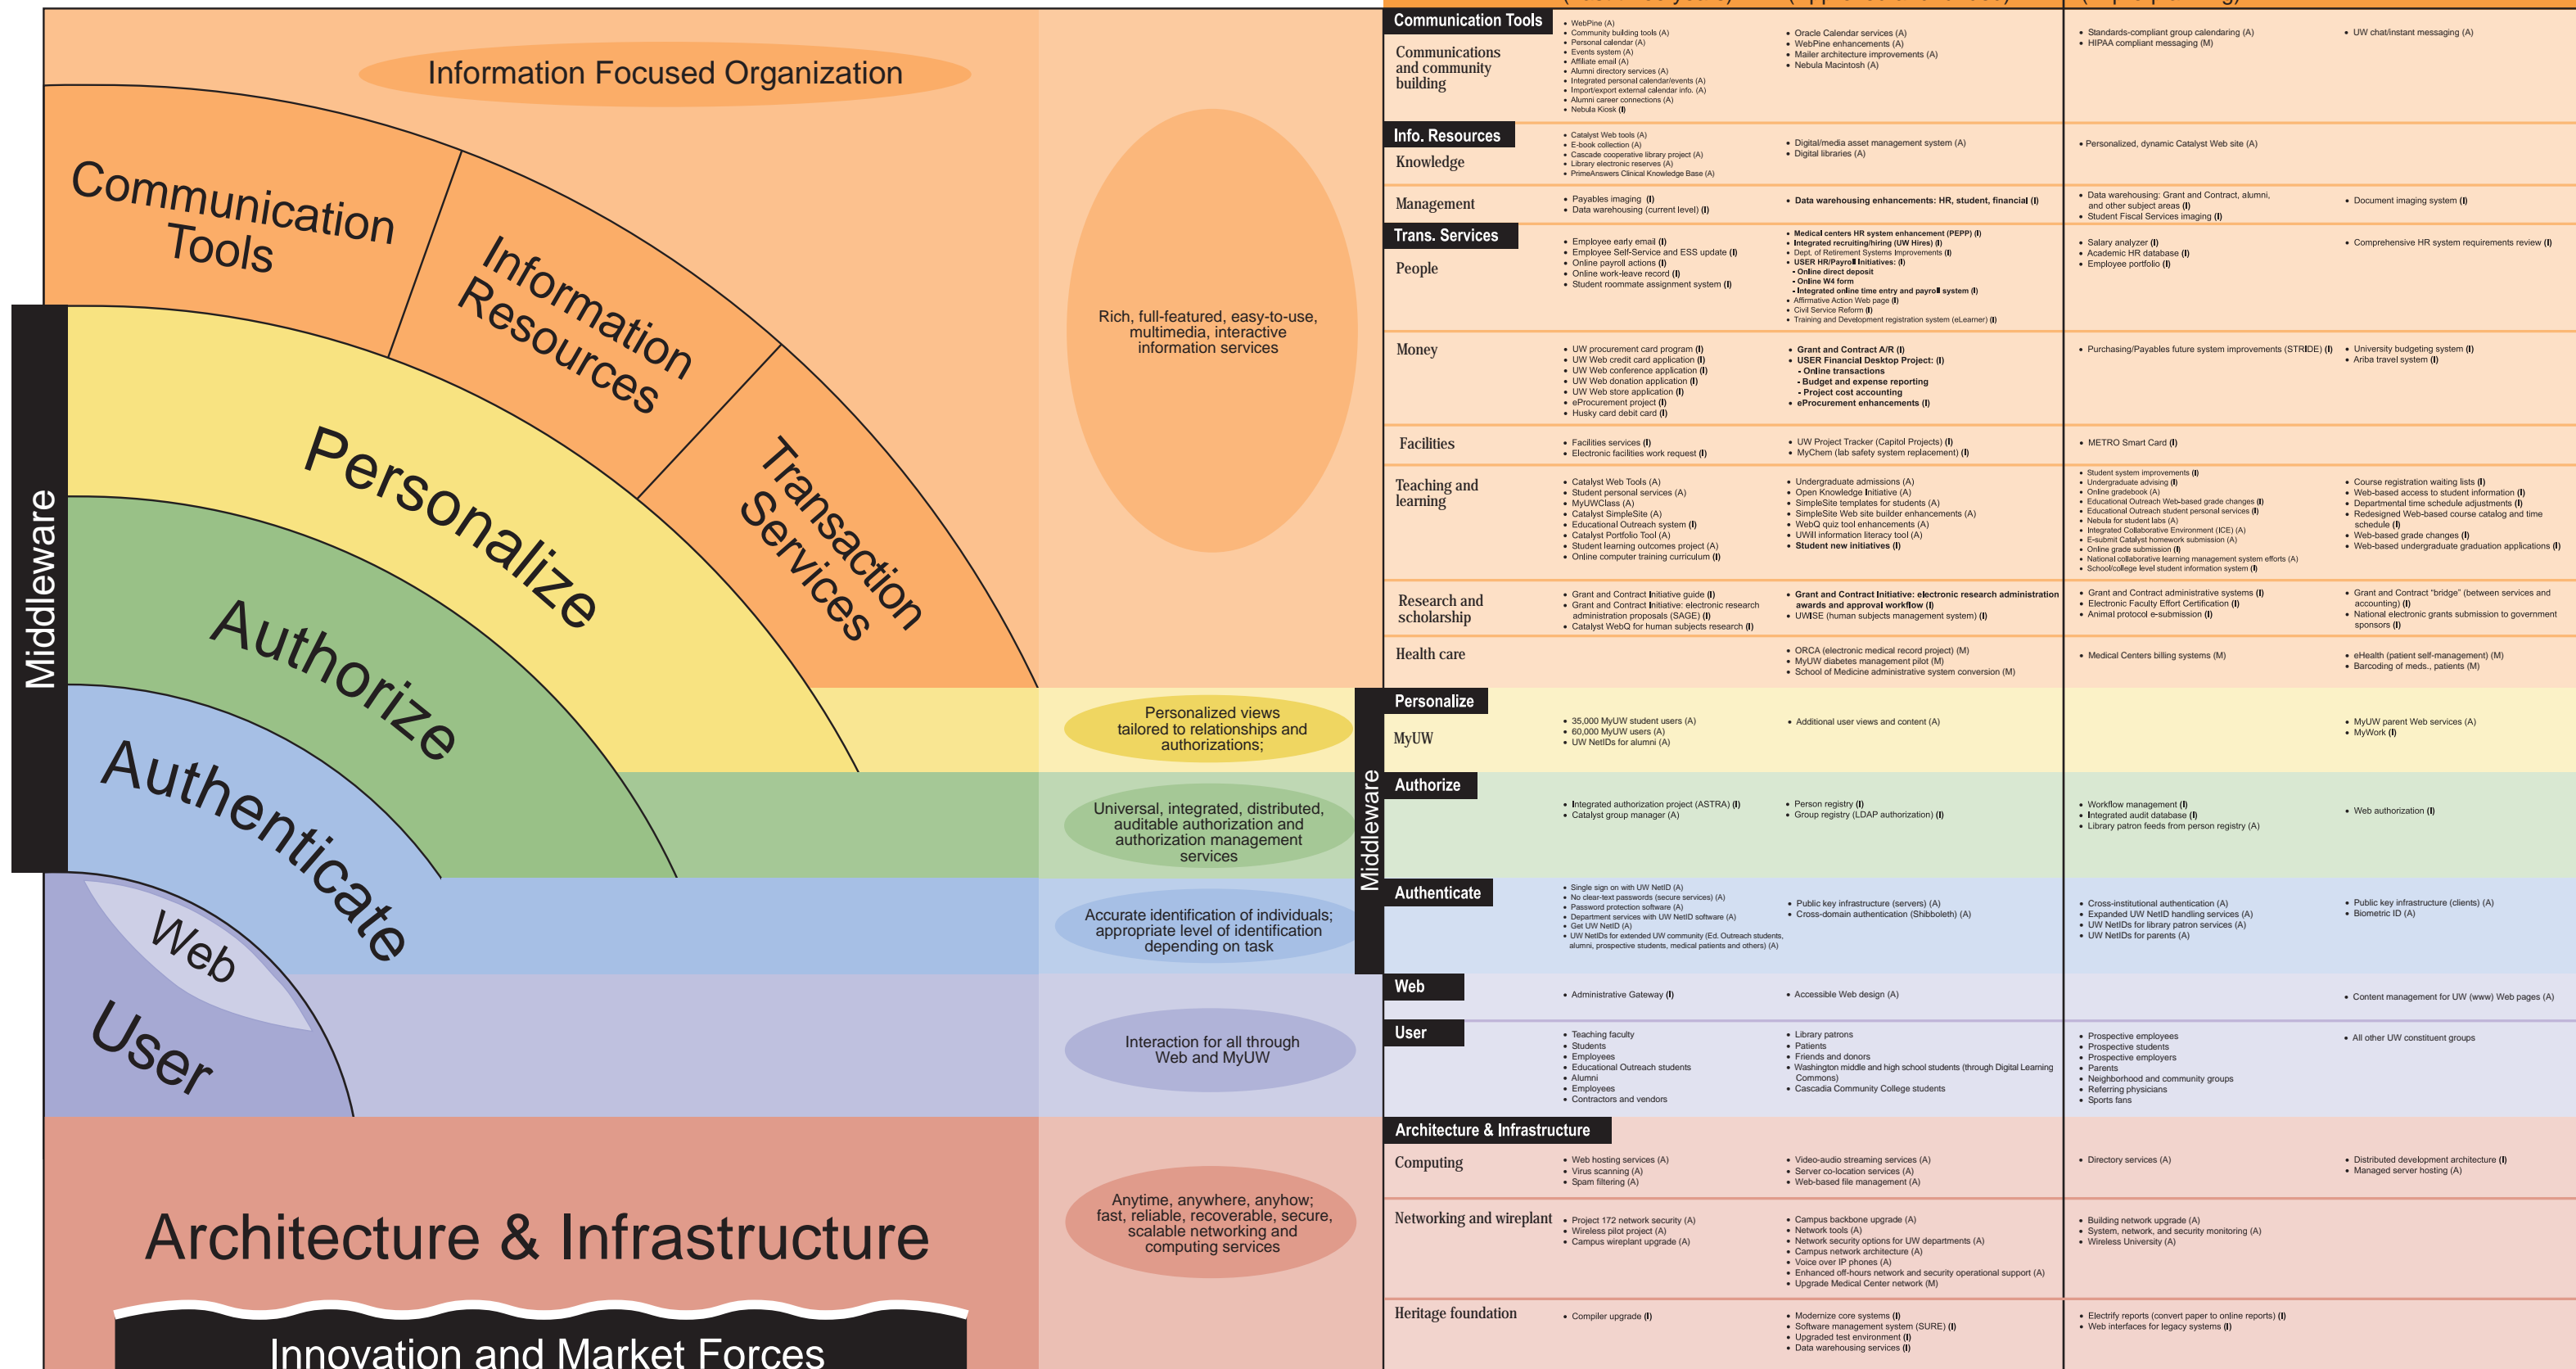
Information Focused Organization

Communication Tools

Information Resources

Transaction Services

Personalize

Authorize

Authenticate

Web

User

Middleware

Rich, full-featured, easy-to-use, multimedia, interactive information services

Personalized views tailored to relationships and authorizations;

Universal, integrated, distributed, auditable authorization and authorization management services

Accurate identification of individuals; appropriate level of identification depending on task

Interaction for all through Web and MyUW

Architecture & Infrastructure

Anytime, anywhere, anyhow; fast, reliable, recoverable, secure, scalable networking and computing services

Innovation and Market Forces

Communication Tools

Communications and community building

- WebPine (A)
- Community building tools (A)
- Personal calendar (A)
- Events system (A)
- Affiliate email (A)
- Alumni directory services (A)
- Integrated personal calendar/events (A)
- Import/export external calendar info. (A)
- Alumni career connections (A)
- Nebula Kiosk (I)

- Oracle Calendar services (A)
- WebPine enhancements (A)
- Mailer architecture improvements (A)
- Nebula Macintosh (A)

- Standards-compliant group calendaring (A)
- HIPAA compliant messaging (M)

- UW chat/instant messaging (A)

Info. Resources

Knowledge

- Catalyst Web tools (A)
- E-book collection (A)
- Cascade cooperative library project (A)
- Library electronic reserves (A)
- PrimeAnswers Clinical Knowledge Base (A)

- Digital/media asset management system (A)
- Digital libraries (A)

- Personalized, dynamic Catalyst Web site (A)

Management

- Payables imaging (I)
- Data warehousing (current level) (I)

- Data warehousing enhancements: HR, student, financial (I)

- Data warehousing: Grant and Contract, alumni, and other subject areas (I)
- Student Fiscal Services imaging (I)

- Document imaging system (I)

Trans. Services

People

- Employee early email (I)
- Employee Self-Service and ESS update (I)
- Online payroll actions (I)
- Online work-leave record (I)
- Student roommate assignment system (I)

- Medical centers HR system enhancement (PEPP) (I)
- Integrated recruiting/hiring (UW Hires) (I)
- Dept. of Retirement Systems Improvements (I)
- USER HR/Payroll Initiatives: (I)
  - Online direct deposit
  - Online W4 form
  - Integrated online time entry and payroll system (I)
- Affirmative Action Web page (I)
- Civil Service Reform (I)
- Training and Development registration system (eLearner) (I)

- Salary analyzer (I)
- Academic HR database (I)
- Employee portfolio (I)

- Comprehensive HR system requirements review (I)

Money

- UW procurement card program (I)
- UW Web credit card application (I)
- UW Web conference application (I)
- UW Web donation application (I)
- UW Web store application (I)
- eProcurement project (I)
- Husky card debit card (I)

- Grant and Contract A/R (I)
- USER Financial Desktop Project: (I)
  - Online transactions
  - Budget and expense reporting
  - Project cost accounting
- eProcurement enhancements (I)

- Purchasing/Payables future system improvements (STRIDE) (I)

- University budgeting system (I)
- Ariba travel system (I)

Facilities

- Facilities services (I)
- Electronic facilities work request (I)

- UW Project Tracker (Capitol Projects) (I)
- MyChem (lab safety system replacement) (I)

- METRO Smart Card (I)

Teaching and learning

- Catalyst Web Tools (A)
- Student personal services (A)
- MyUWClass (A)
- Catalyst SimpleSite (A)
- Educational Outreach system (I)
- Catalyst Portfolio Tool (A)
- Student learning outcomes project (A)
- Online computer training curriculum (I)

- Undergraduate admissions (A)
- Open Knowledge Initiative (A)
- SimpleSite templates for students (A)
- SimpleSite Web site builder enhancements (A)
- WebQ quiz tool enhancements (A)
- UWill information literacy tool (A)
- Student new initiatives (I)

- Student system improvements (I)
- Undergraduate advising (I)
- Online gradebook (A)
- Educational Outreach Web-based grade changes (I)
- Educational Outreach student personal services (I)
- Nebula for student labs (A)
- Integrated Collaborative Environment (ICE) (A)
- E-submit Catalyst homework submission (A)
- Online grade submission (I)
- National collaborative learning management system efforts (A)
- School/college level student information system (I)

- Course registration waiting lists (I)
- Web-based access to student information (I)
- Departmental time schedule adjustments (I)
- Redesigned Web-based course catalog and time schedule (I)
- Web-based grade changes (I)
- Web-based undergraduate graduation applications (I)

Research and scholarship

- Grant and Contract Initiative guide (I)
- Grant and Contract Initiative: electronic research administration proposals (SAGE) (I)
- Catalyst WebQ for human subjects research (I)

- Grant and Contract Initiative: electronic research administration awards and approval workflow (I)
- UWISE (human subjects management system) (I)

- Grant and Contract administrative systems (I)
- Electronic Faculty Effort Certification (I)
- Animal protocol e-submission (I)

- Grant and Contract "bridge" (between services and accounting) (I)
- National electronic grants submission to government sponsors (I)

Health care

- ORCA (electronic medical record project) (M)
- MyUW diabetes management pilot (M)
- School of Medicine administrative system conversion (M)

- Medical Centers billing systems (M)

- eHealth (patient self-management) (M)
- Barcoding of meds., patients (M)

Middleware

Personalize

MyUW

- 35,000 MyUW student users (A)
- 60,000 MyUW users (A)
- UW NetIDs for alumni (A)

- Additional user views and content (A)

- MyUW parent Web services (A)
- MyWork (I)

Authorize

- Integrated authorization project (ASTRA) (I)
- Catalyst group manager (A)

- Person registry (I)
- Group registry (LDAP authorization) (I)

- Workflow management (I)
- Integrated audit database (I)
- Library patron feeds from person registry (A)

- Web authorization (I)

Authenticate

- Single sign on with UW NetID (A)
- No clear-text passwords (secure services) (A)
- Password protection software (A)
- Department services with UW NetID software (A)
- Get UW NetID (A)
- UW NetIDs for extended UW community (Ed. Outreach students, alumni, prospective students, medical patients and others) (A)

- Public key infrastructure (servers) (A)
- Cross-domain authentication (Shibboleth) (A)

- Cross-institutional authentication (A)
- Expanded UW NetID handling services (A)
- UW NetIDs for library patron services (A)
- UW NetIDs for parents (A)

- Public key infrastructure (clients) (A)
- Biometric ID (A)

Web

- Administrative Gateway (I)

- Accessible Web design (A)

- Content management for UW (www) Web pages (A)

User

- Teaching faculty
- Students
- Employees
- Educational Outreach students
- Alumni
- Employees
- Contractors and vendors

- Library patrons
- Patients
- Friends and donors
- Washington middle and high school students (through Digital Learning Commons)
- Cascadia Community College students

- Prospective employees
- Prospective students
- Prospective employers
- Parents
- Neighborhood and community groups
- Referring physicians
- Sports fans

- All other UW constituent groups

Architecture & Infrastructure

Computing

- Web hosting services (A)
- Virus scanning (A)
- Spam filtering (A)

- Video-audio streaming services (A)
- Server co-location services (A)
- Web-based file management (A)

- Directory services (A)

- Distributed development architecture (I)
- Managed server hosting (A)

Networking and wireplant

- Project 172 network security (A)
- Wireless pilot project (A)
- Campus wireplant upgrade (A)

- Campus backbone upgrade (A)
- Network tools (A)
- Network security options for UW departments (A)
- Campus network architecture (A)
- Voice over IP phones (A)
- Enhanced off-hours network and security operational support (A)
- Upgrade Medical Center network (M)

- Building network upgrade (A)
- System, network, and security monitoring (A)
- Wireless University (A)

Heritage foundation

- Compiler upgrade (I)

- Modernize core systems (I)
- Software management system (SURE) (I)
- Upgraded test environment (I)
- Data warehousing services (I)

- Electrify reports (convert paper to online reports) (I)
- Web interfaces for legacy systems (I)